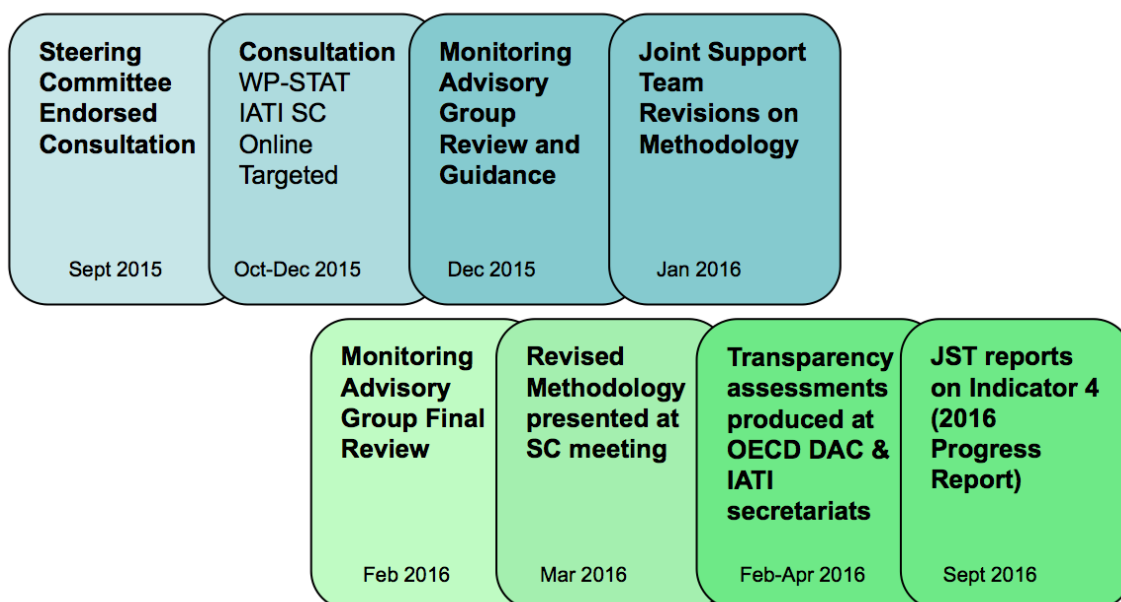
Steering Committee Endorsed Consultation

Sept 2015

Consultation
WP-STAT
IATI SC
Online
Targeted

Oct-Dec 2015

Monitoring Advisory Group Review and Guidance

Dec 2015

Joint Support Team Revisions on Methodology

Jan 2016

Monitoring Advisory Group Final Review

Feb 2016

Revised Methodology presented at SC meeting

Mar 2016

Transparency assessments produced at OECD DAC & IATI secretariats

Feb-Apr 2016

JST reports on Indicator 4 (2016 Progress Report)

Sept 2016